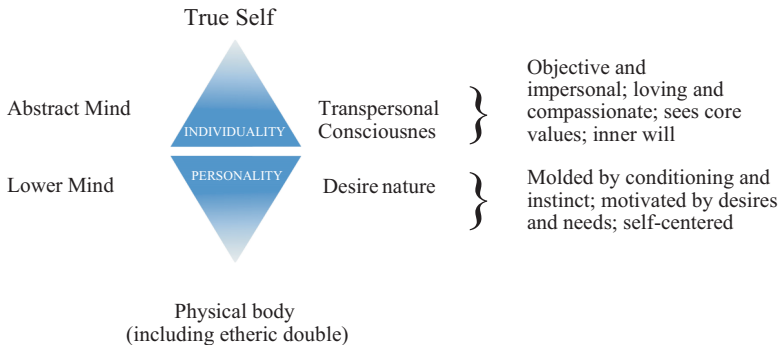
True Self

Abstract Mind

INDIVIDUALITY

Transpersonal Consciousnes

Objective and impersonal; loving and compassionate; sees core values; inner will

Lower Mind

PERSONALITY

Desire nature

Molded by conditioning and instinct; motivated by desires and needs; self-centered

Physical body (including etheric double)